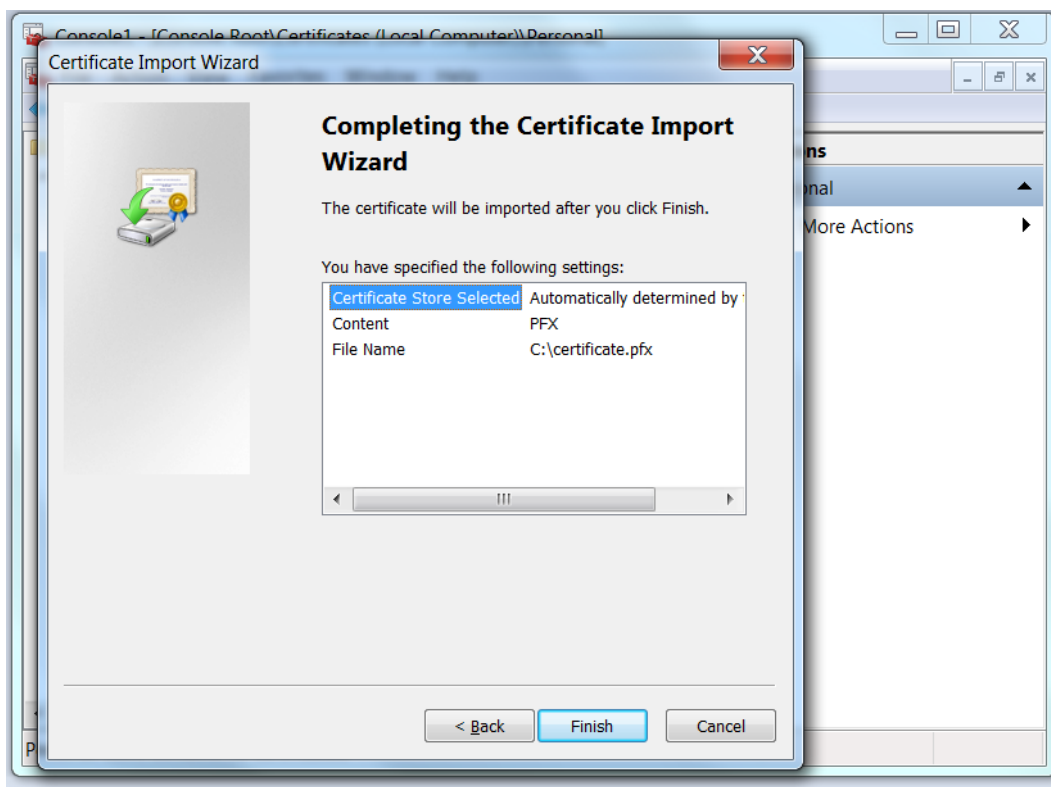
Console1 - [Console Root\Certificates (Local Computer)\Personal]

Certificate Import Wizard

Completing the Certificate Import Wizard

The certificate will be imported after you click Finish.

You have specified the following settings:

| | |
|---|---|
| Certificate Store Selected | Automatically determined by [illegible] |
| Content | PFX |
| File Name | C:\certificate.pfx |

< Back Finish Cancel

ns
nal
More Actions